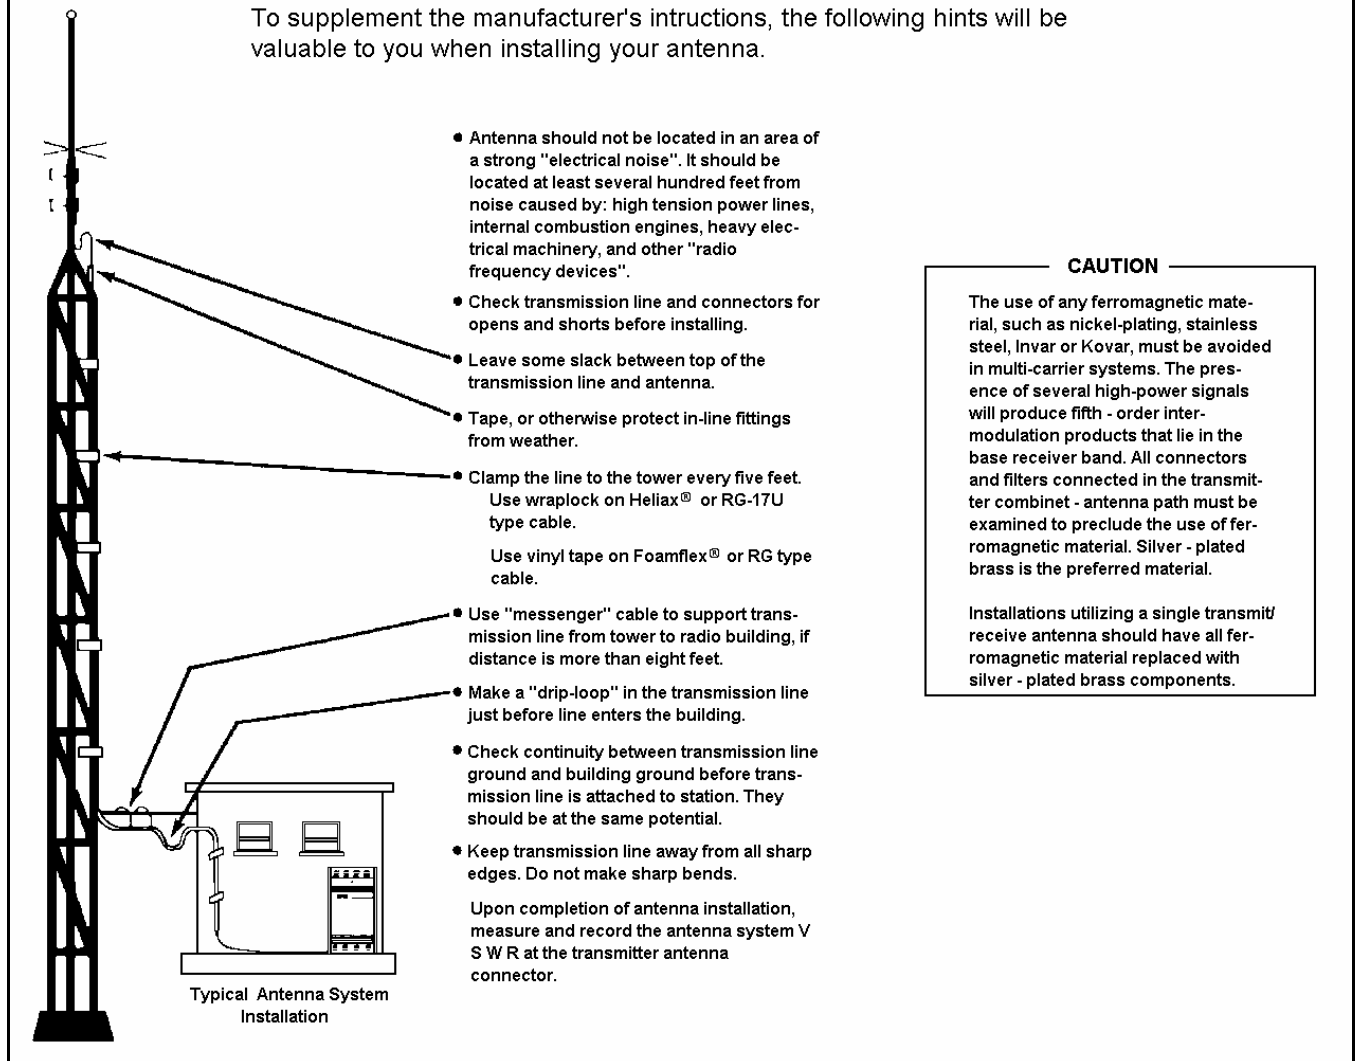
To supplement the manufacturer's intructions, the following hints will be valuable to you when installing your antenna.

• Antenna should not be located in an area of a strong "electrical noise". It should be located at least several hundred feet from noise caused by: high tension power lines, internal combustion engines, heavy electrical machinery, and other "radio frequency devices".

• Check transmission line and connectors for opens and shorts before installing.

• Leave some slack between top of the transmission line and antenna.

• Tape, or otherwise protect in-line fittings from weather.

• Clamp the line to the tower every five feet.
Use wraplock on Heliax® or RG-17U type cable.

Use vinyl tape on Foamflex® or RG type cable.

• Use "messenger" cable to support transmission line from tower to radio building, if distance is more than eight feet.

• Make a "drip-loop" in the transmission line just before line enters the building.

• Check continuity between transmission line ground and building ground before transmission line is attached to station. They should be at the same potential.

• Keep transmission line away from all sharp edges. Do not make sharp bends.

Upon completion of antenna installation, measure and record the antenna system V S W R at the transmitter antenna connector.

Typical Antenna System Installation

CAUTION

The use of any ferromagnetic material, such as nickel-plating, stainless steel, Invar or Kovar, must be avoided in multi-carrier systems. The presence of several high-power signals will produce fifth - order intermodulation products that lie in the base receiver band. All connectors and filters connected in the transmitter combinet - antenna path must be examined to preclude the use of ferromagnetic material. Silver - plated brass is the preferred material.

Installations utilizing a single transmit/ receive antenna should have all ferromagnetic material replaced with silver - plated brass components.